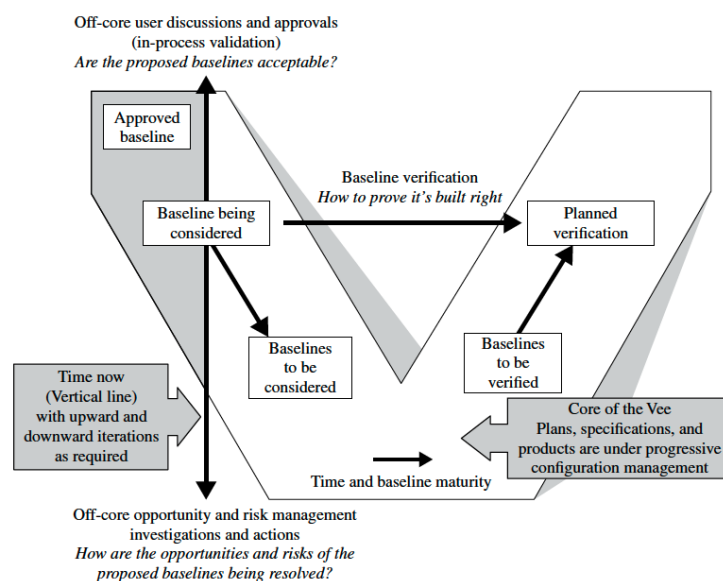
Off-core user discussions and approvals
(in-process validation)
*Are the proposed baselines acceptable?*

Approved baseline

Baseline verification
*How to prove it's built right*

Baseline being considered

Planned verification

Baselines to be considered

Baselines to be verified

Time now (Vertical line) with upward and downward iterations as required

Core of the Vee
Plans, specifications, and products are under progressive configuration management

Time and baseline maturity

Off-core opportunity and risk management investigations and actions
*How are the opportunities and risks of the proposed baselines being resolved?*